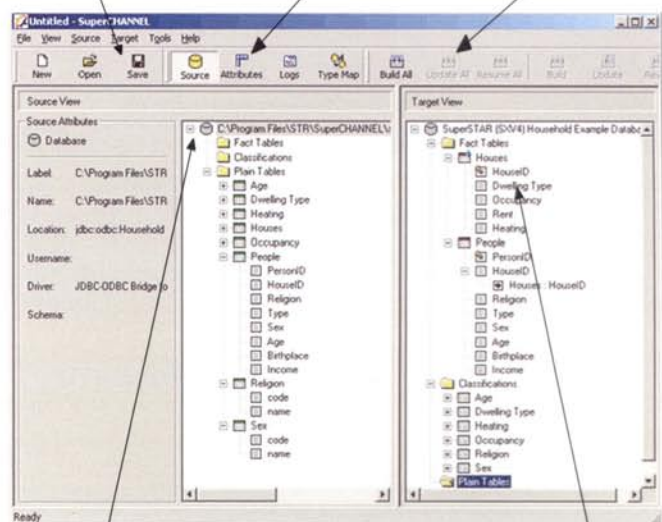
Untitled - SuperCHANNEL
File View Source Target Tools Help
New Open Save Source Attributes Logs Type Map Build All Update All Resume All Build Update Re

Source View
Source Attributes
Database
Label: C:\Program Files\STR
Name: C:\Program Files\STR
Location: jdbc:odbc:Household
Username:
Driver: JDBC-ODBC Bridge (o
Schema:

C:\Program Files\STR\SuperCHANNEL\
Fact Tables
Classifications
Plain Tables
Age
Dwelling Type
Heating
Houses
Occupancy
People
PersonID
HouseID
Religion
Type
Sex
Age
Birthplace
Income
Religion
code
name
Sex
code
name

Target View
SuperSTAR (SXV4) Household Example Databa
Fact Tables
Houses
HouseID
Dwelling Type
Occupancy
Rent
Heating
People
PersonID
HouseID
Houses : HouseID
Religion
Type
Sex
Age
Birthplace
Income
Classifications
Age
Dwelling Type
Heating
Occupancy
Religion
Sex
Plain Tables

Ready